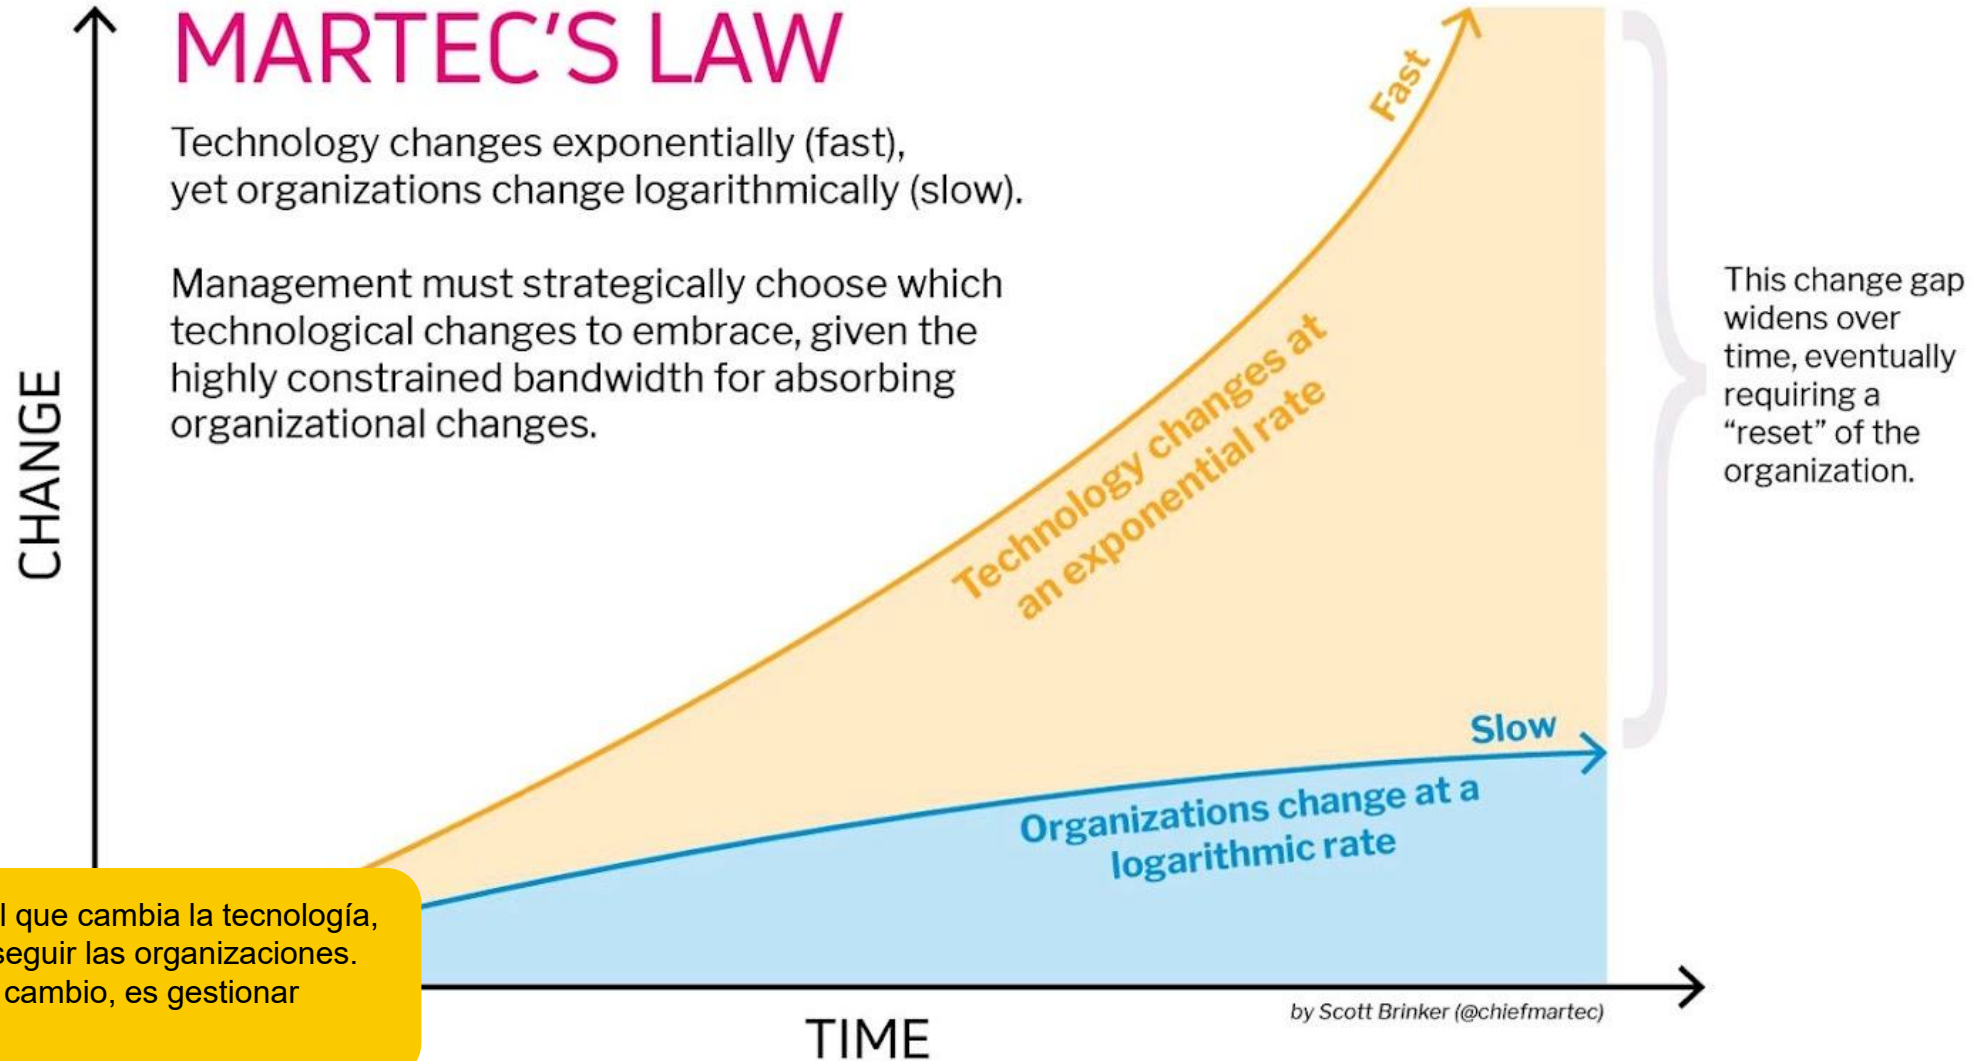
MARTEC'S LAW

Technology changes exponentially (fast), yet organizations change logarithmically (slow).

Management must strategically choose which technological changes to embrace, given the highly constrained bandwidth for absorbing organizational changes.

CHANGE

Fast

Technology changes at an exponential rate

This change gap widens over time, eventually requiring a "reset" of the organization.

Slow

Organizations change at a logarithmic rate

l que cambia la tecnología, seguir las organizaciones. cambio, es gestionar

TIME

by Scott Brinker (@chiefmartec)